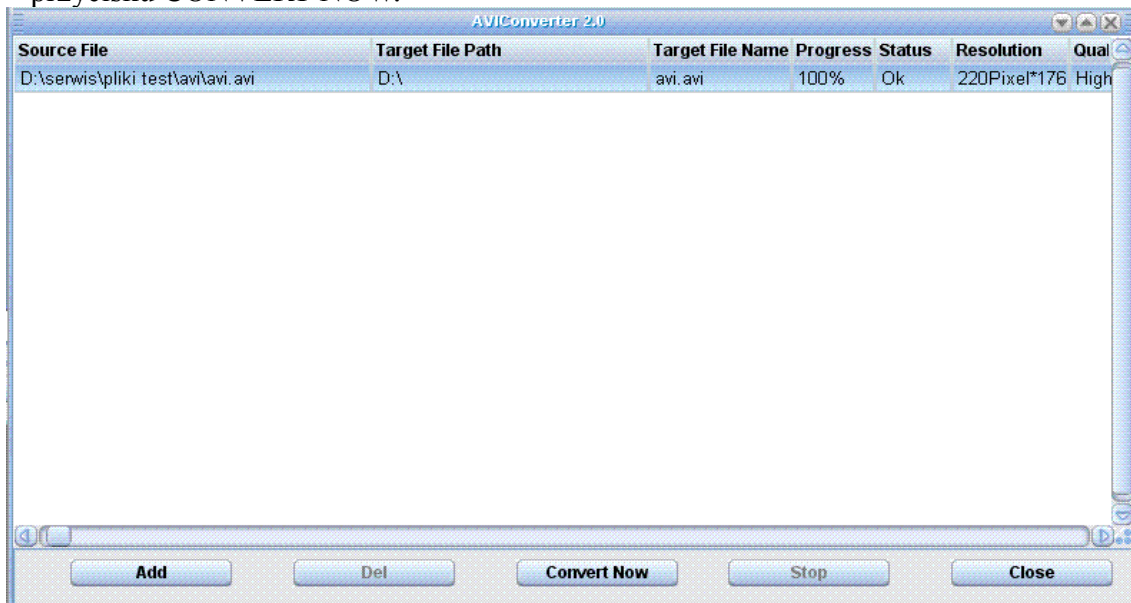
przycisku CONVERT NOW.

AVIConverter 2.0

| Source File | Target File Path | Target File Name | Progress | Status | Resolution | Qual |
|---|---|---|---|---|---|---|
| D:\serwis\pliki test\avi\avi.avi | D:\ | avi.avi | 100% | Ok | 220Pixel*176 | High |

Add Del Convert Now Stop Close